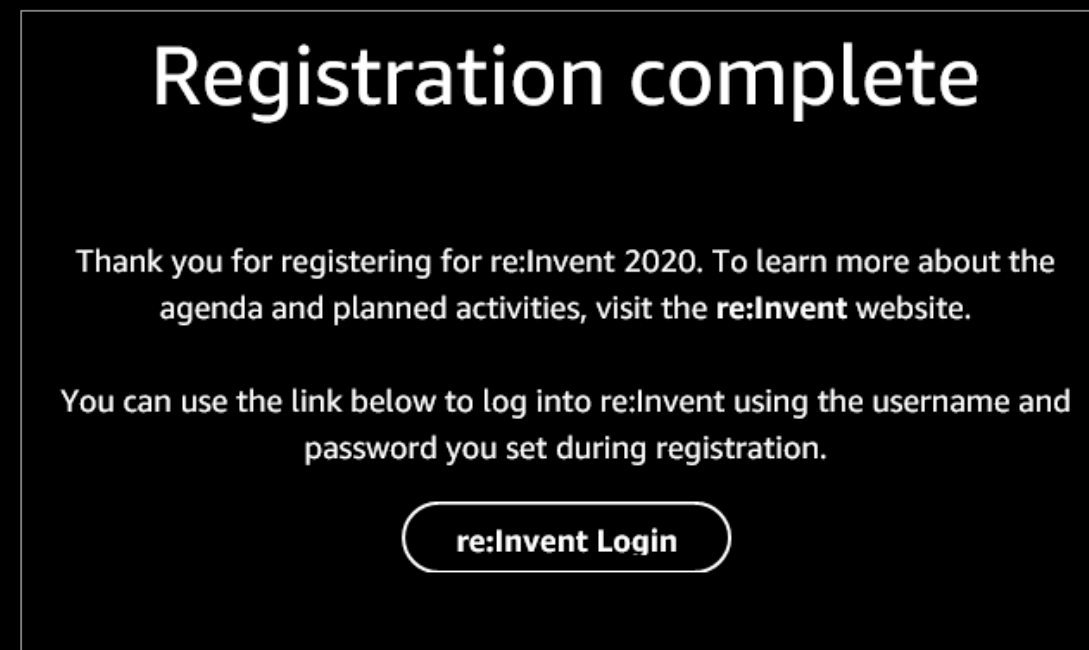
Registration complete

Thank you for registering for re:Invent 2020. To learn more about the agenda and planned activities, visit the **re:Invent** website.

You can use the link below to log into re:Invent using the username and password you set during registration.

re:Invent Login